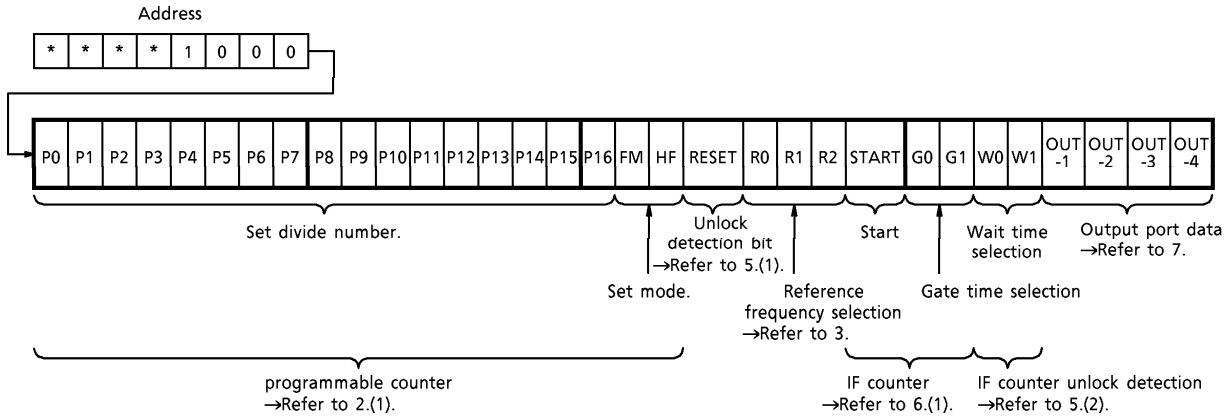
Address

| * | * | * | * | 1 | 0 | 0 | 0 |
|---|---|---|---|---|---|---|---|

| P0 | P1 | P2 | P3 | P4 | P5 | P6 | P7 | P8 | P9 | P10 | P11 | P12 | P13 | P14 | P15 | P16 | FM | HF | RESET | R0 | R1 | R2 | START | G0 | G1 | W0 | W1 | OUT -1 | OUT -2 | OUT -3 | OUT -4 |
|---|---|---|---|---|---|---|---|---|---|---|---|---|---|---|---|---|---|---|---|---|---|---|---|---|---|---|---|---|---|---|---|

Set divide number.

Unlock detection bit →Refer to 5.(1).

Start

Wait time selection

Output port data →Refer to 7.

Set mode.

Reference frequency selection →Refer to 3.

Gate time selection

programmable counter →Refer to 2.(1).

IF counter →Refer to 6.(1).

IF counter unlock detection →Refer to 5.(2).